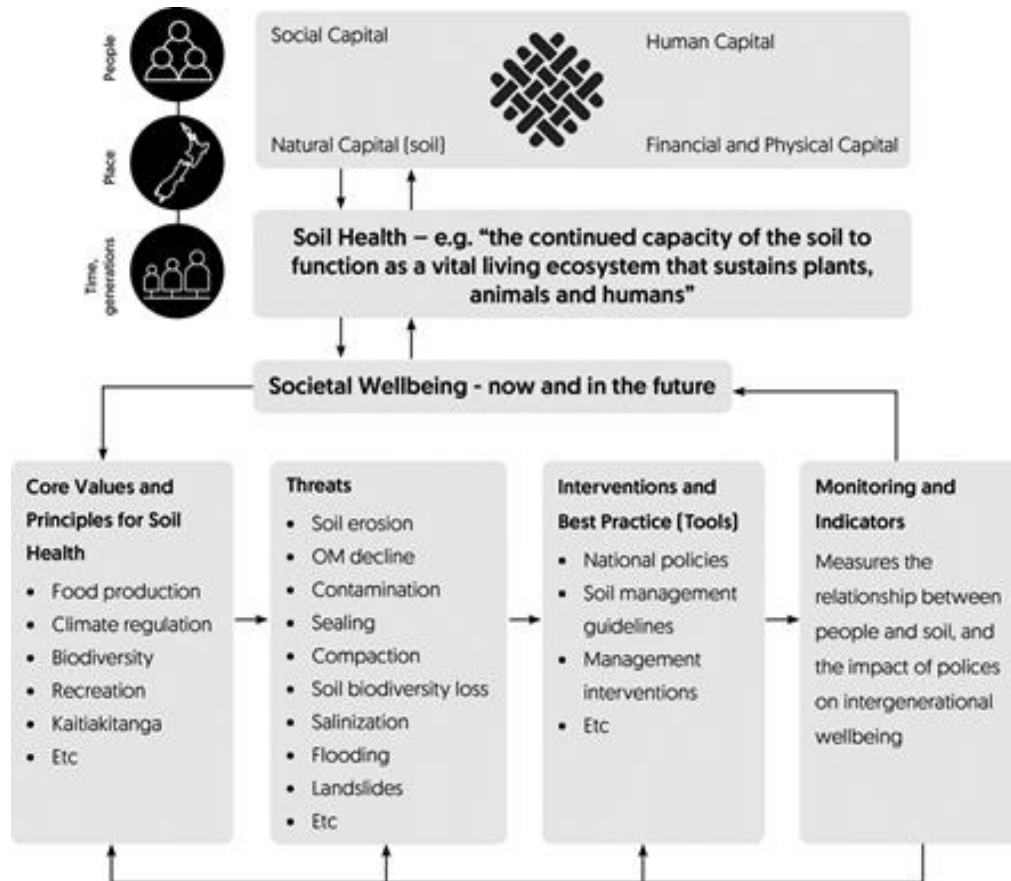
People

Place

Time, generations

Social Capital

Human Capital

Natural Capital [soil]

Financial and Physical Capital

Soil Health – e.g. "the continued capacity of the soil to function as a vital living ecosystem that sustains plants, animals and humans"

Societal Wellbeing - now and in the future

Core Values and Principles for Soil Health
- Food production
- Climate regulation
- Biodiversity
- Recreation
- Kaitiakitanga
- Etc

Threats
- Soil erosion
- OM decline
- Contamination
- Sealing
- Compaction
- Soil biodiversity loss
- Salinization
- Flooding
- Landslides
- Etc

Interventions and Best Practice [Tools]
- National policies
- Soil management guidelines
- Management interventions
- Etc

Monitoring and Indicators

Measures the relationship between people and soil, and the impact of polices on intergenerational wellbeing